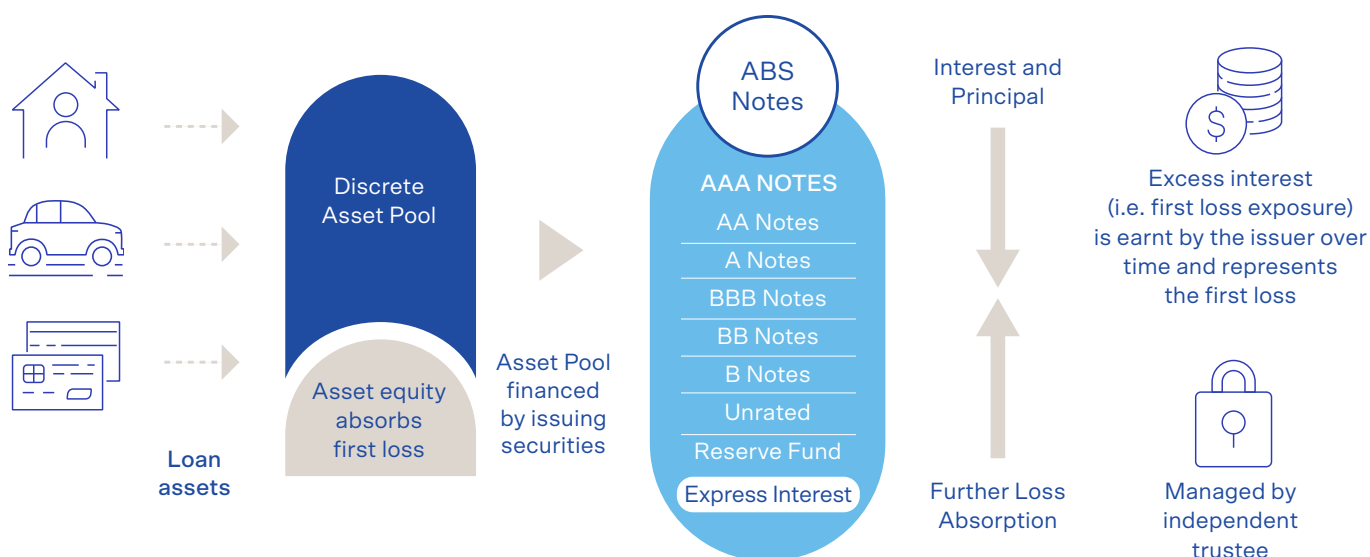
Loan assets

Discrete Asset Pool

Asset equity absorbs first loss

Asset Pool financed by issuing securities

ABS Notes

AAA NOTES
AA Notes
A Notes
BBB Notes
BB Notes
B Notes
Unrated
Reserve Fund
Express Interest

Interest and Principal

Further Loss Absorption

Excess interest (i.e. first loss exposure) is earnt by the issuer over time and represents the first loss

Managed by independent trustee